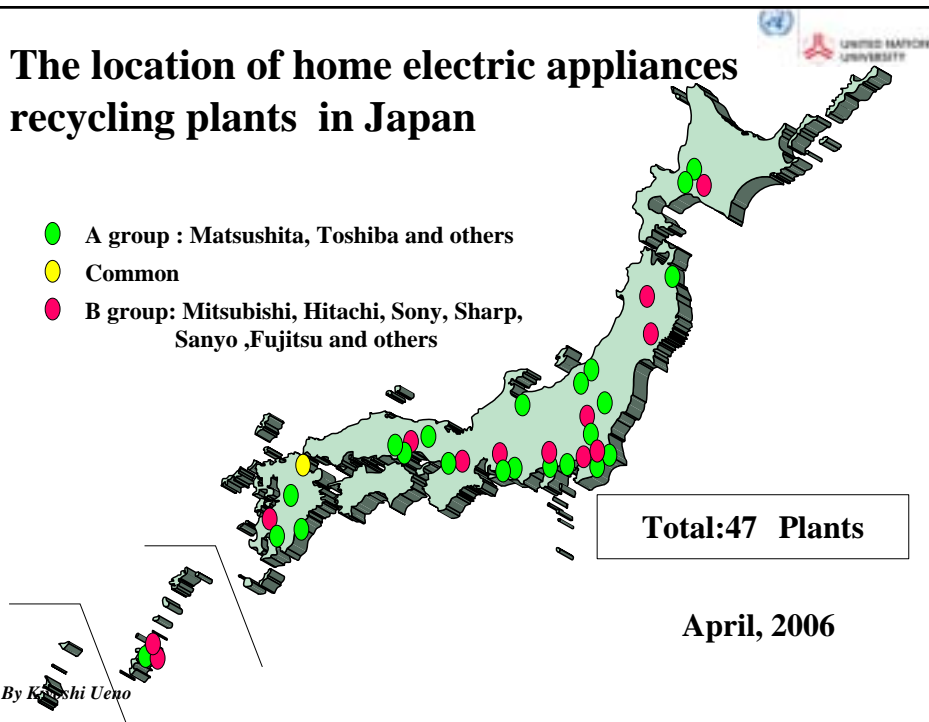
UNITED NATIONS UNIVERSITY

The location of home electric appliances recycling plants in Japan

A group : Matsushita, Toshiba and others

Common

B group: Mitsubishi, Hitachi, Sony, Sharp, Sanyo ,Fujitsu and others

Total:47 Plants

April, 2006

By K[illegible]shi Ueno